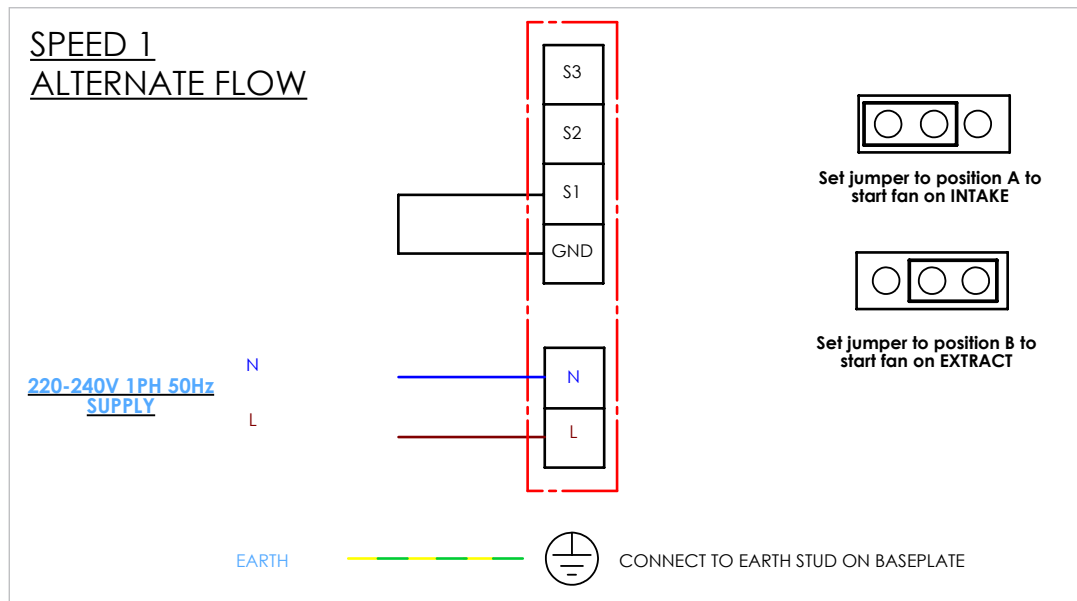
SPEED 1
ALTERNATE FLOW

S3
S2
S1
GND

Set jumper to position A to start fan on INTAKE

Set jumper to position B to start fan on EXTRACT

220-240V 1PH 50Hz SUPPLY

N
L

N
L

EARTH

CONNECT TO EARTH STUD ON BASEPLATE